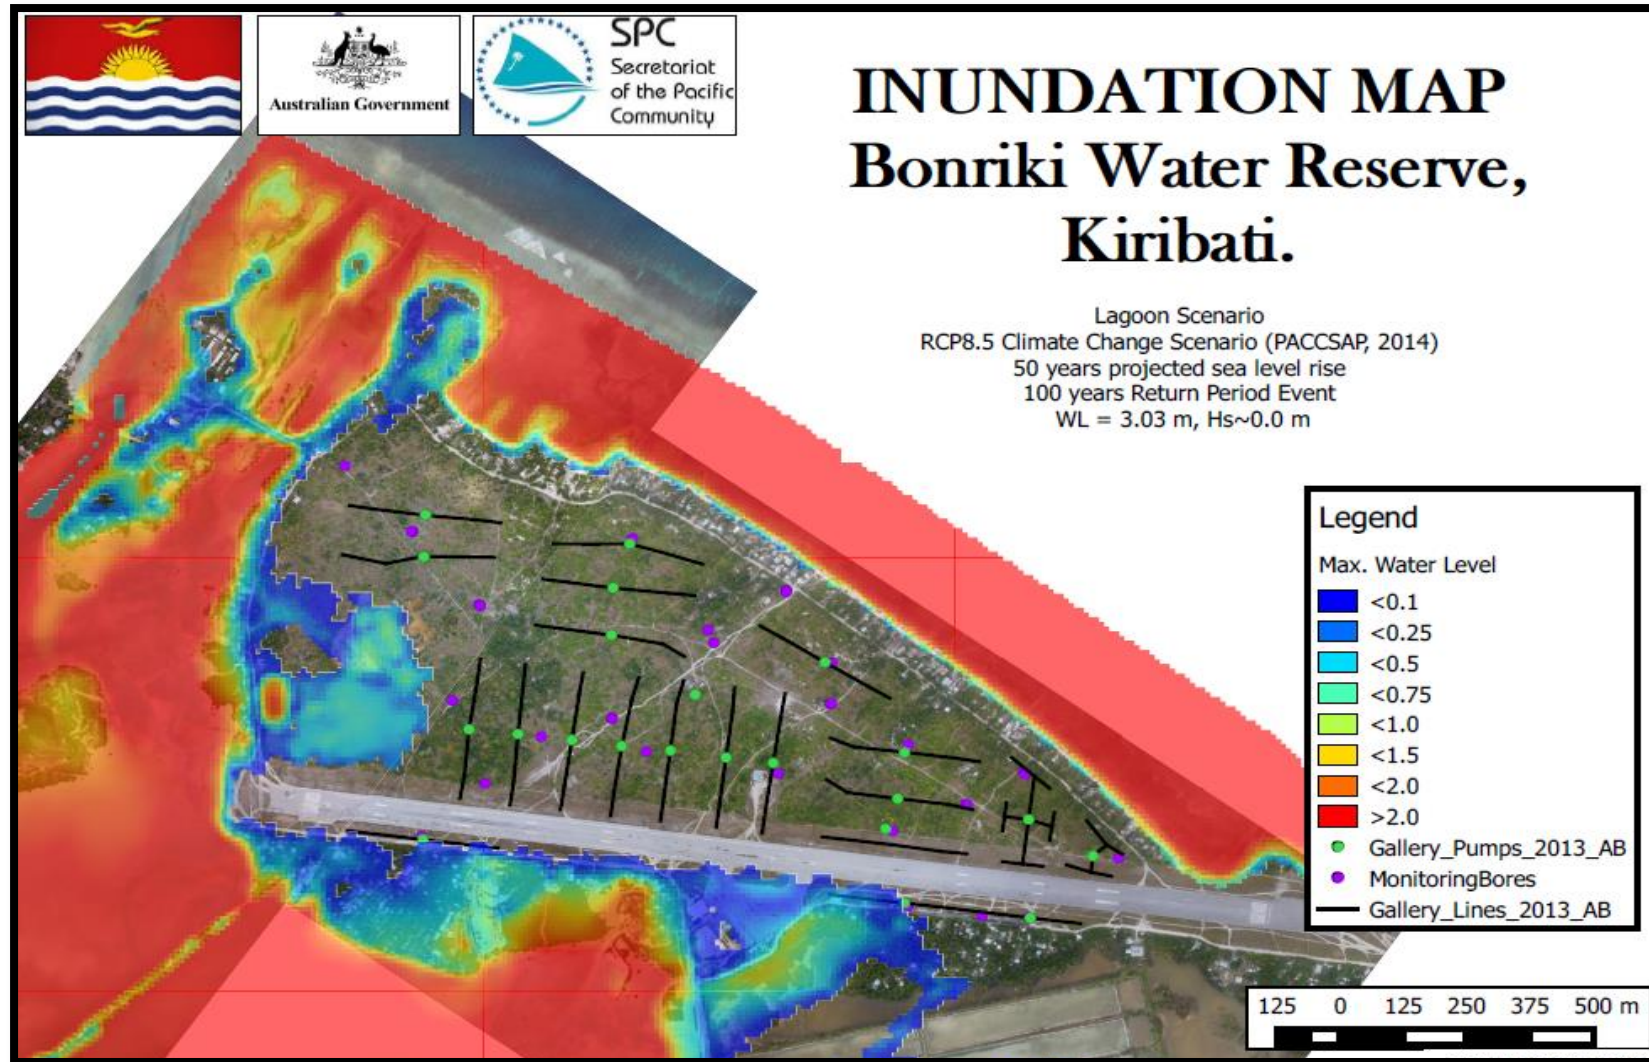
Australian Government

SPC
Secretariat of the Pacific Community

INUNDATION MAP
Bonriki Water Reserve, Kiribati.

Lagoon Scenario
RCP8.5 Climate Change Scenario (PACCSAP, 2014)
50 years projected sea level rise
100 years Return Period Event
WL = 3.03 m, Hs~0.0 m

Legend
Max. Water Level
<0.1
<0.25
<0.5
<0.75
<1.0
<1.5
<2.0
>2.0
Gallery_Pumps_2013_AB
MonitoringBores
Gallery_Lines_2013_AB

125 0 125 250 375 500 m